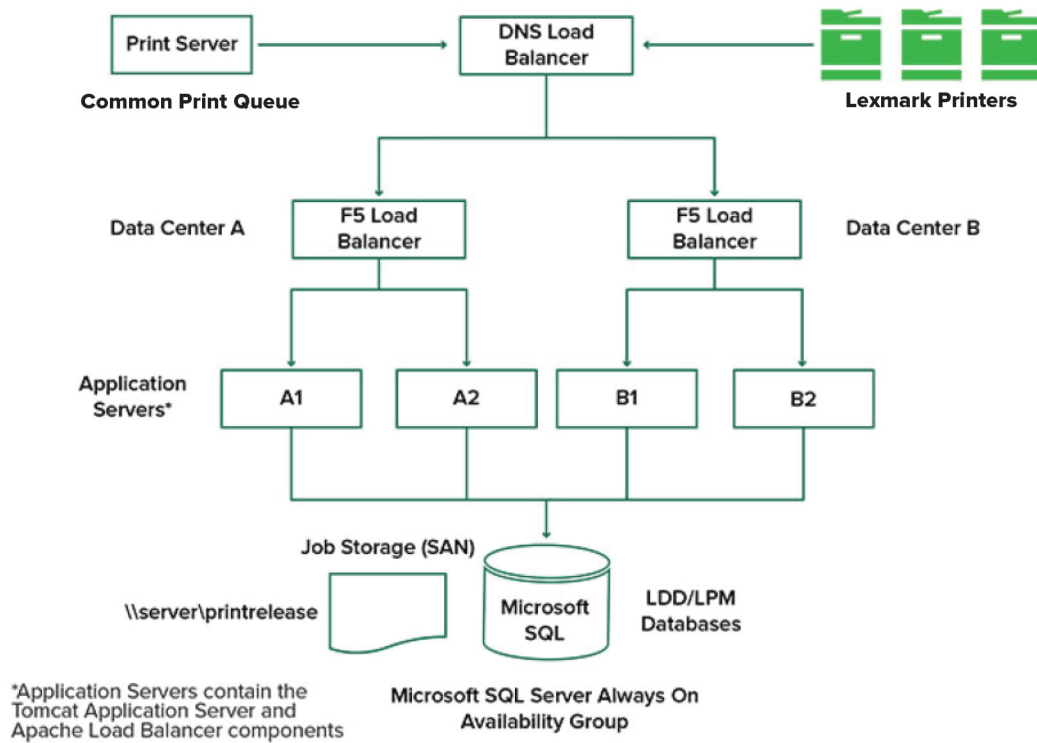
Print Server

DNS Load Balancer

Common Print Queue

Lexmark Printers

Data Center A

F5 Load Balancer

F5 Load Balancer

Data Center B

Application Servers*

A1

A2

B1

B2

Job Storage (SAN)

\\server\printrelease

Microsoft SQL

LDD/LPM Databases

*Application Servers contain the Tomcat Application Server and Apache Load Balancer components

Microsoft SQL Server Always On Availability Group